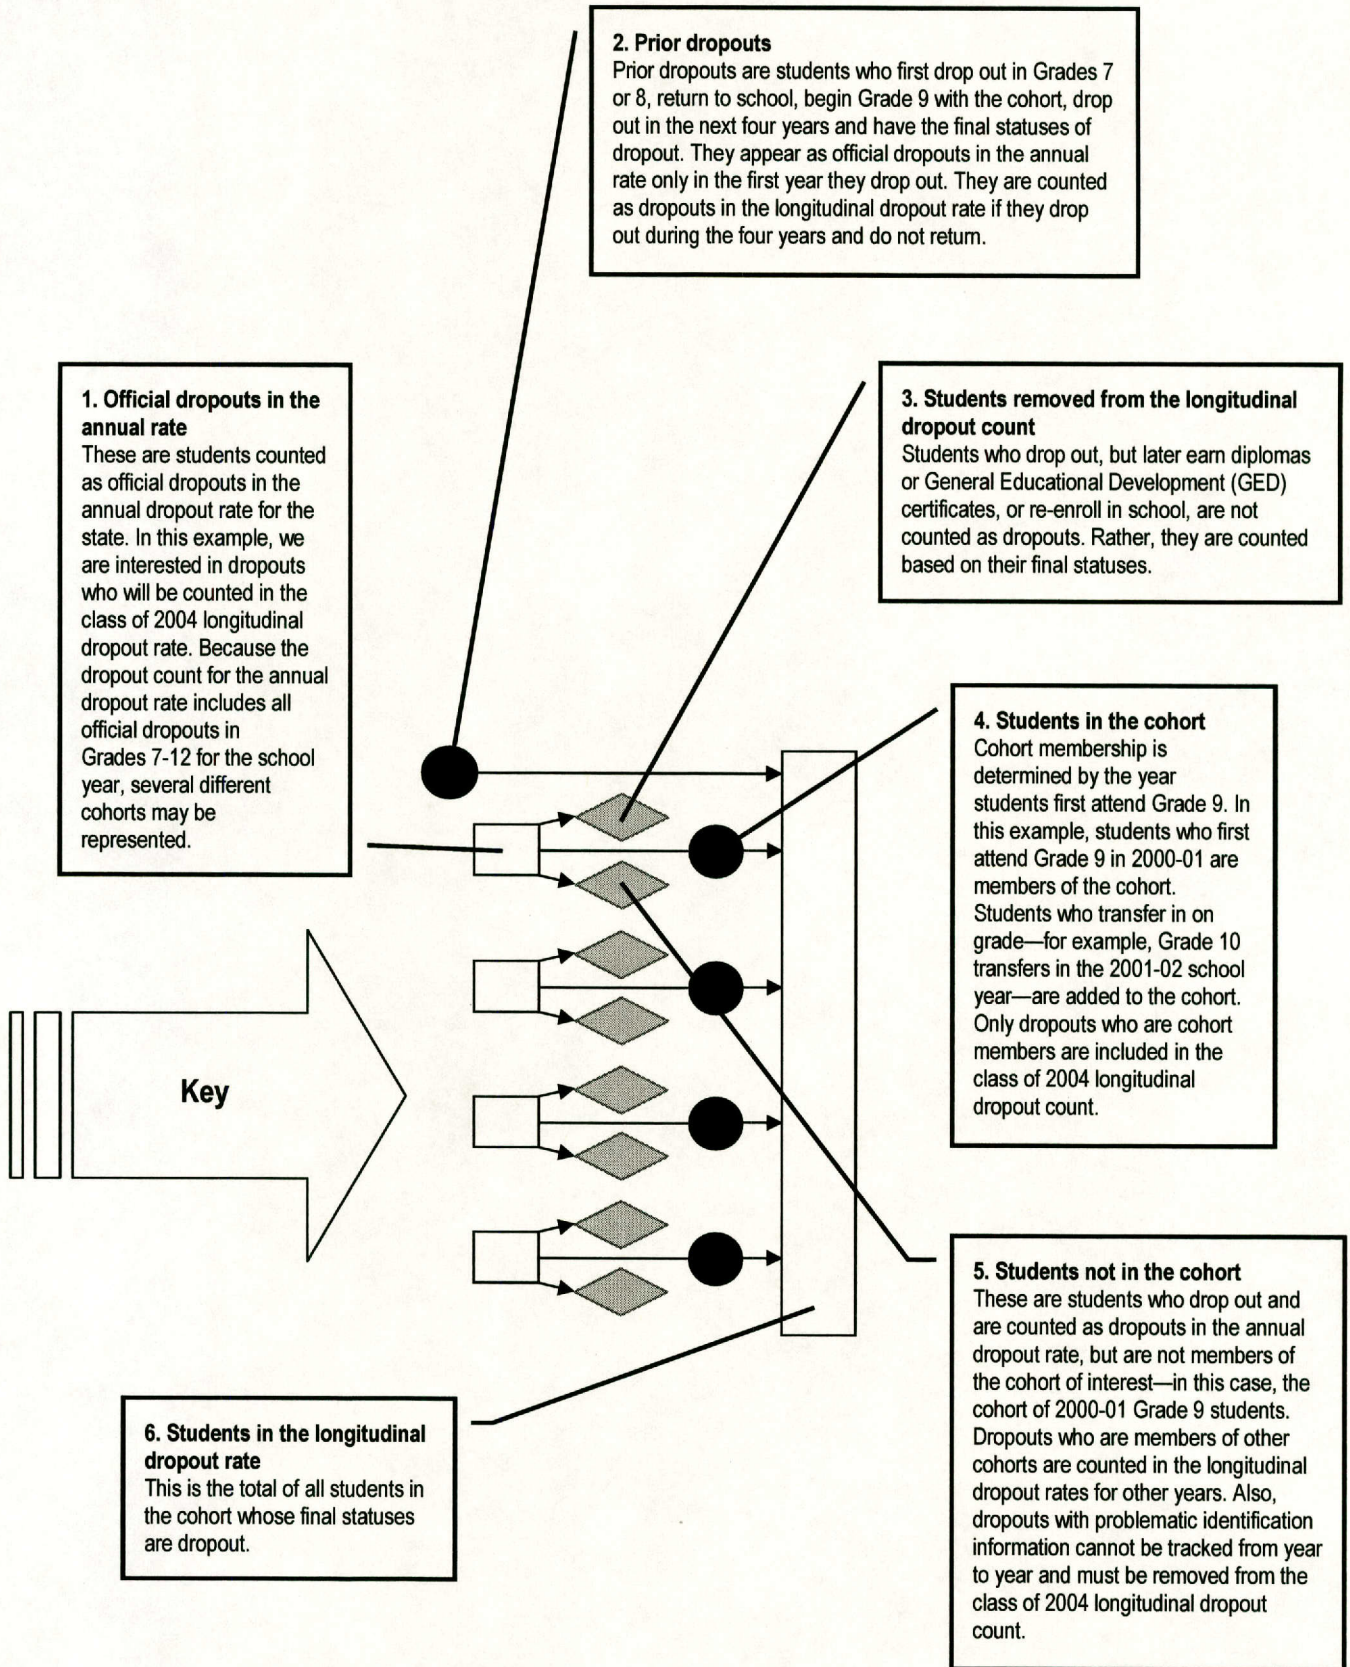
**2. Prior dropouts**
Prior dropouts are students who first drop out in Grades 7 or 8, return to school, begin Grade 9 with the cohort, drop out in the next four years and have the final statuses of dropout. They appear as official dropouts in the annual rate only in the first year they drop out. They are counted as dropouts in the longitudinal dropout rate if they drop out during the four years and do not return.

**1. Official dropouts in the annual rate**
These are students counted as official dropouts in the annual dropout rate for the state. In this example, we are interested in dropouts who will be counted in the class of 2004 longitudinal dropout rate. Because the dropout count for the annual dropout rate includes all official dropouts in Grades 7-12 for the school year, several different cohorts may be represented.

**3. Students removed from the longitudinal dropout count**
Students who drop out, but later earn diplomas or General Educational Development (GED) certificates, or re-enroll in school, are not counted as dropouts. Rather, they are counted based on their final statuses.

**4. Students in the cohort**
Cohort membership is determined by the year students first attend Grade 9. In this example, students who first attend Grade 9 in 2000-01 are members of the cohort. Students who transfer in on grade—for example, Grade 10 transfers in the 2001-02 school year—are added to the cohort. Only dropouts who are cohort members are included in the class of 2004 longitudinal dropout count.

Key

**5. Students not in the cohort**
These are students who drop out and are counted as dropouts in the annual dropout rate, but are not members of the cohort of interest—in this case, the cohort of 2000-01 Grade 9 students. Dropouts who are members of other cohorts are counted in the longitudinal dropout rates for other years. Also, dropouts with problematic identification information cannot be tracked from year to year and must be removed from the class of 2004 longitudinal dropout count.

**6. Students in the longitudinal dropout rate**
This is the total of all students in the cohort whose final statuses are dropout.